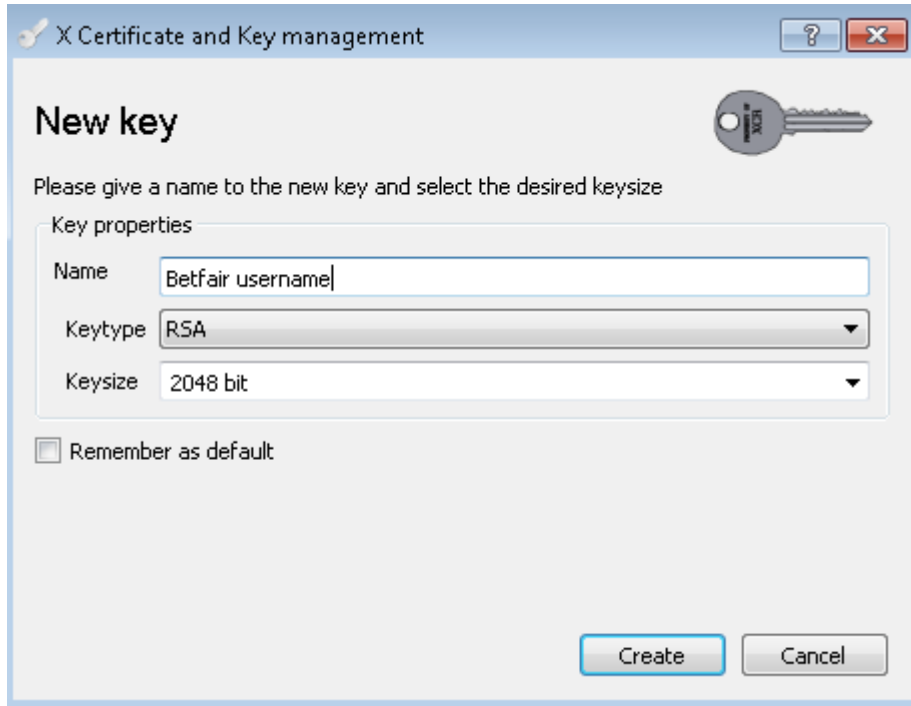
X Certificate and Key management

?

New key

XCA

Please give a name to the new key and select the desired keysize

Key properties

Name Betfair username

Keytype RSA

Keysize 2048 bit

Remember as default

Create

Cancel